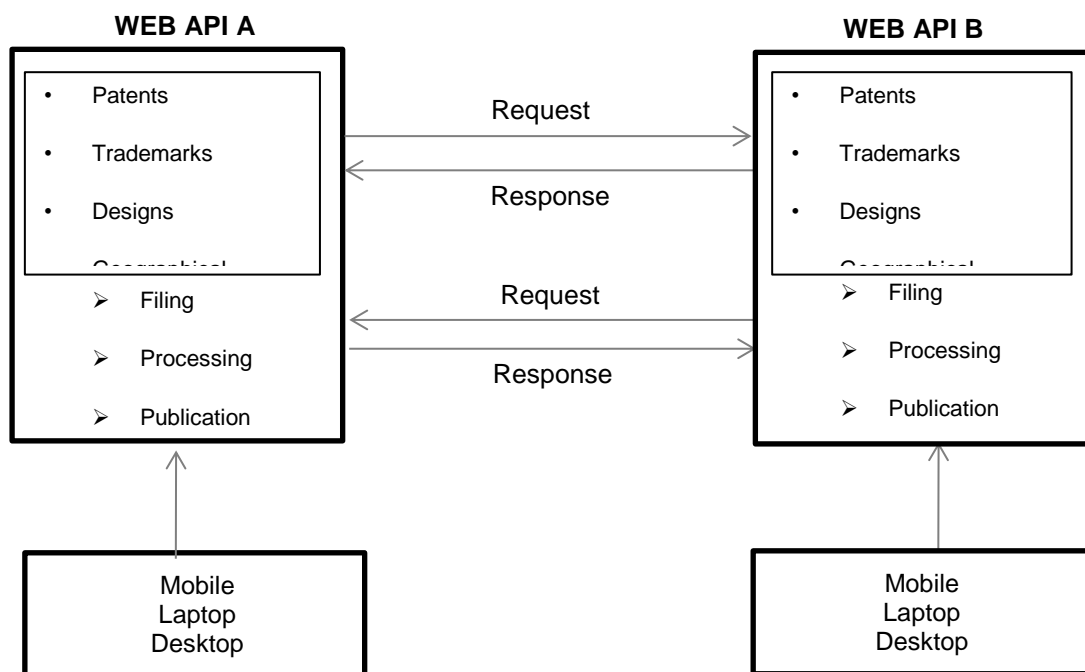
WEB API A

• Patents
• Trademarks
• Designs
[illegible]

➢ Filing
➢ Processing
➢ Publication

Request

Response

Request

Response

WEB API B

• Patents
• Trademarks
• Designs
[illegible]

➢ Filing
➢ Processing
➢ Publication

Mobile
Laptop
Desktop

Mobile
Laptop
Desktop